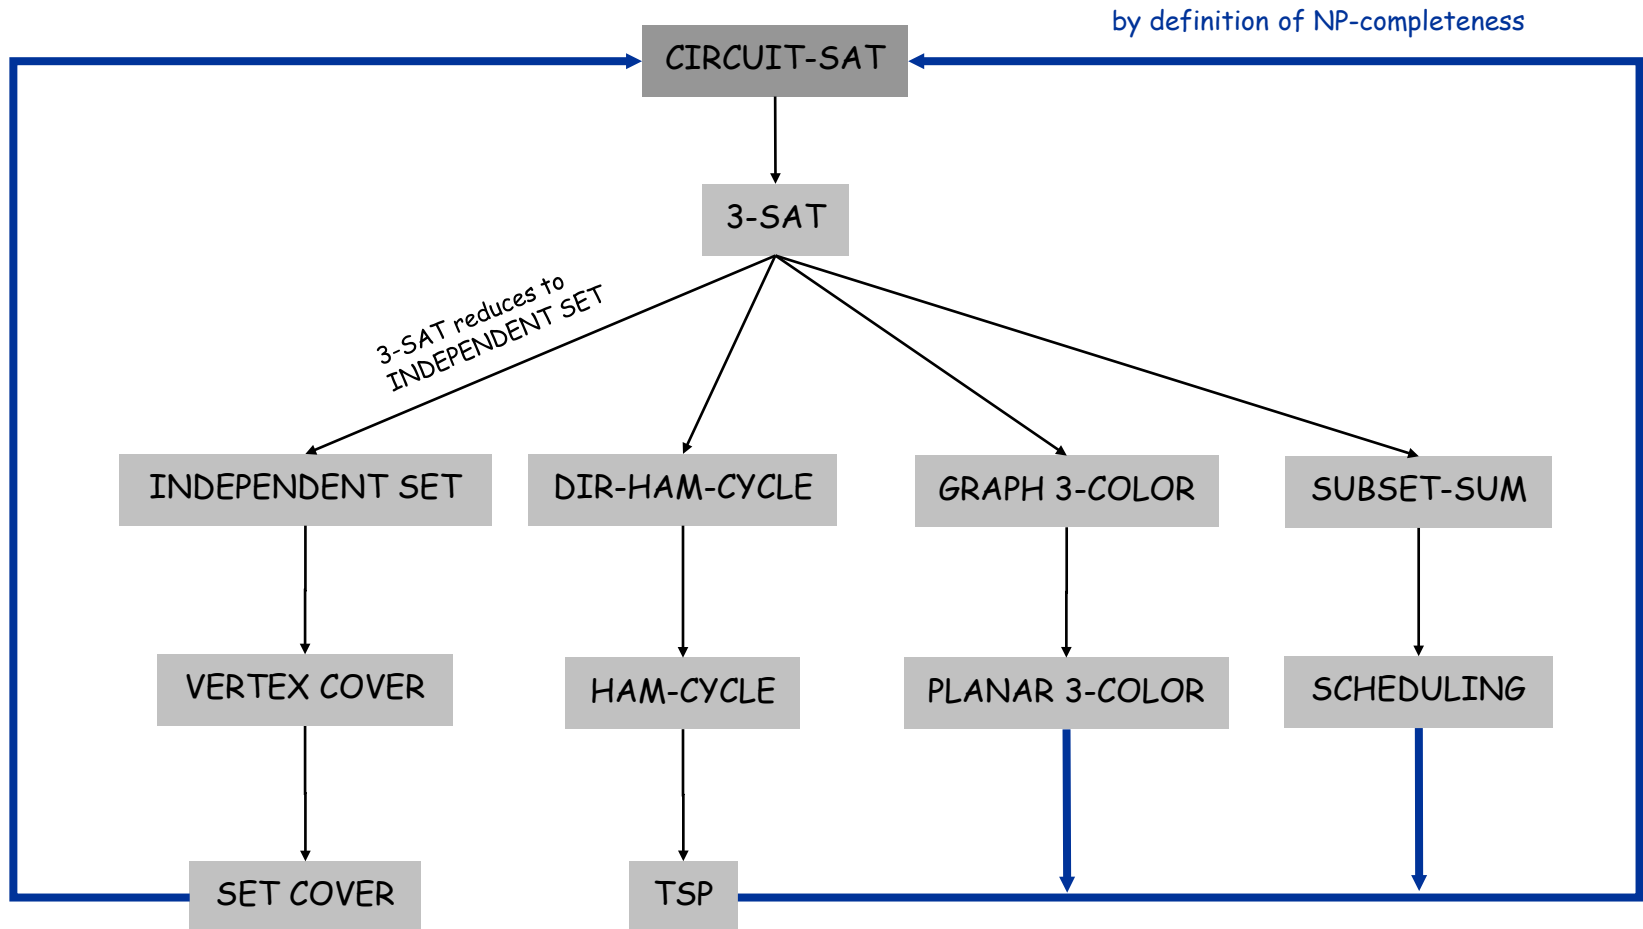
by definition of NP-completeness

CIRCUIT-SAT

3-SAT

3-SAT reduces to INDEPENDENT SET

INDEPENDENT SET

DIR-HAM-CYCLE

GRAPH 3-COLOR

SUBSET-SUM

VERTEX COVER

HAM-CYCLE

PLANAR 3-COLOR

SCHEDULING

SET COVER

TSP